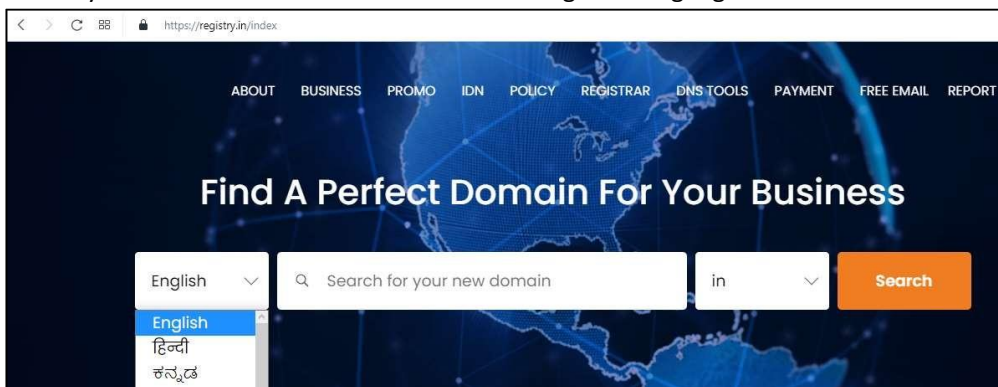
https://registry.in/index

ABOUT BUSINESS PROMO IDN POLICY REGISTRAR DNS TOOLS PAYMENT FREE EMAIL REPORT

Find A Perfect Domain For Your Business

English

Search for your new domain

in

Search

English
हिन्दी
ಕನ್ನಡ